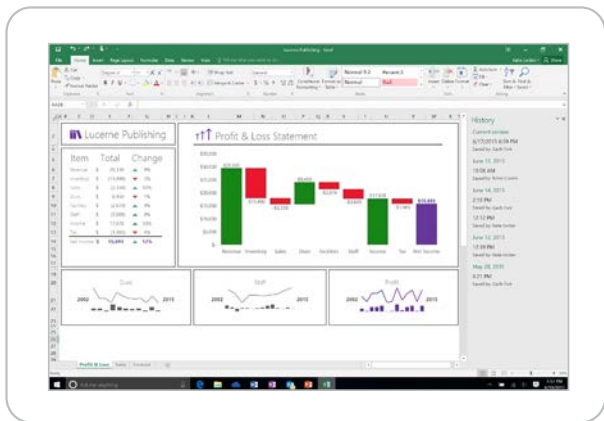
Lucerne Publishing

Profit & Loss Statement

Item Total Change

$30,000
$25,000
$20,000
$15,000
$10,000
$5,000
$-

Revenue Inventory Sales Dues Facilities Staff Income Tax Net Income

Dues

2002 2015

Staff

2002 2015

Profit

2002 2015

History

Current version

June 15, 2015

June 14, 2015

June 13, 2015

June 12, 2015

May 28, 2015

Profit & Loss